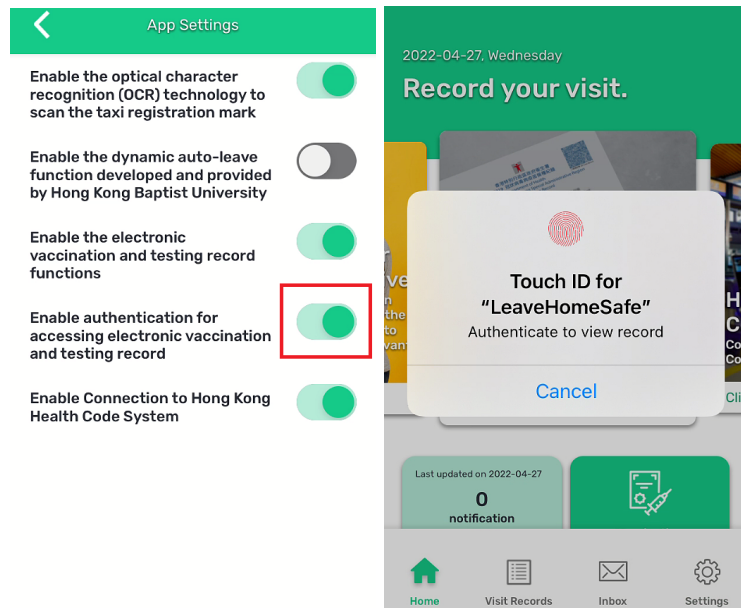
App Settings

Enable the optical character recognition (OCR) technology to scan the taxi registration mark

Enable the dynamic auto-leave function developed and provided by Hong Kong Baptist University

Enable the electronic vaccination and testing record functions

Enable authentication for accessing electronic vaccination and testing record

Enable Connection to Hong Kong Health Code System

2022-04-27, Wednesday

Record your visit.

Touch ID for "LeaveHomeSafe"

Authenticate to view record

Cancel

Last updated on 2022-04-27

0

notification

Home

Visit Records

Inbox

Settings